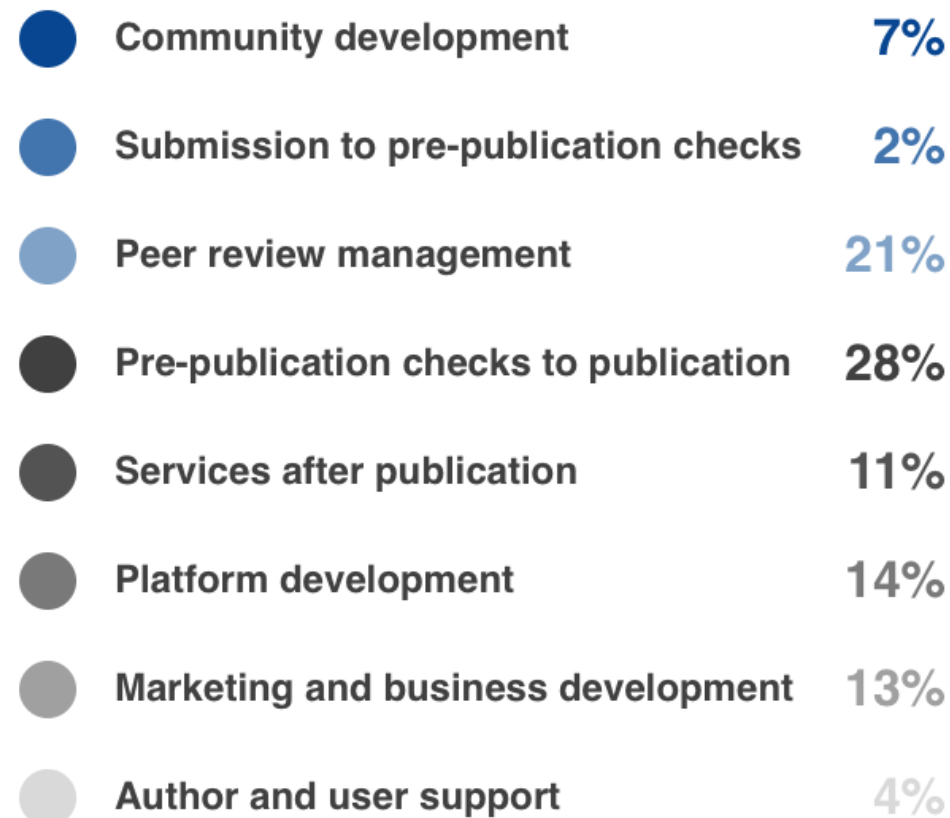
| | |
|---|---|
| Community development | 7% |
| Submission to pre-publication checks | 2% |
| Peer review management | 21% |
| Pre-publication checks to publication | 28% |
| Services after publication | 11% |
| Platform development | 14% |
| Marketing and business development | 13% |
| Author and user support | 4% |